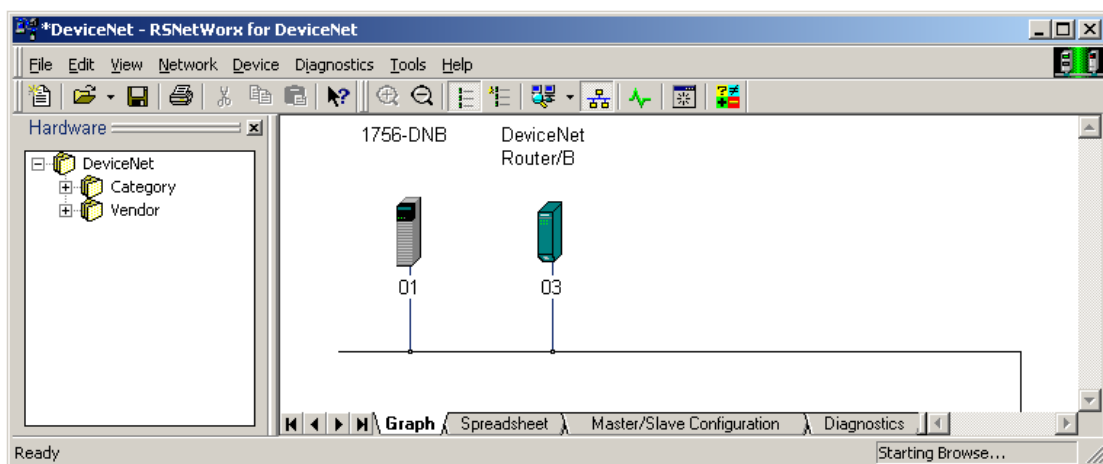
*DeviceNet - RSNetWorx for DeviceNet

File Edit View Network Device Diagnostics Tools Help

Hardware

DeviceNet
Category
Vendor

1756-DNB

DeviceNet Router/B

01

03

Graph Spreadsheet Master/Slave Configuration Diagnostics

Ready

Starting Browse...